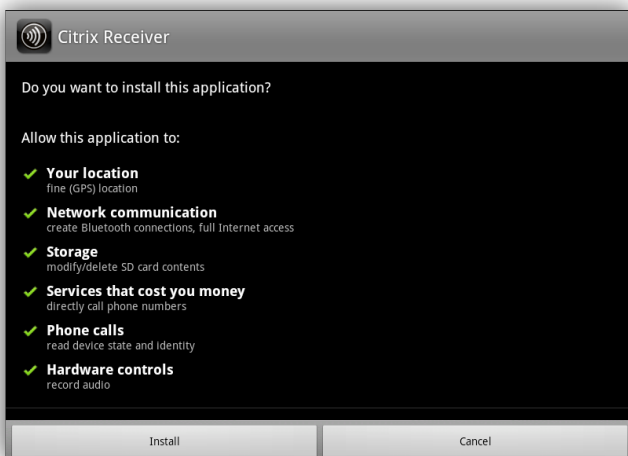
Citrix Receiver

Do you want to install this application?

Allow this application to:

Your location
fine (GPS) location

Network communication
create Bluetooth connections, full Internet access

Storage
modify/delete SD card contents

Services that cost you money
directly call phone numbers

Phone calls
read device state and identity

Hardware controls
record audio

Install

Cancel